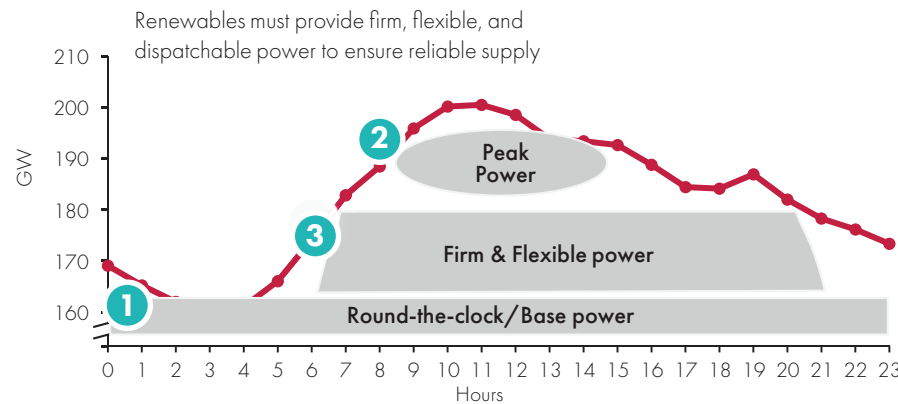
Renewables must provide firm, flexible, and dispatchable power to ensure reliable supply

210
200
190
180
170
160

GW

2
Peak Power

3
Firm & Flexible power

1
Round-the-clock/ Base power

0 1 2 3 4 5 6 7 8 9 10 11 12 13 14 15 16 17 18 19 20 21 22 23
Hours